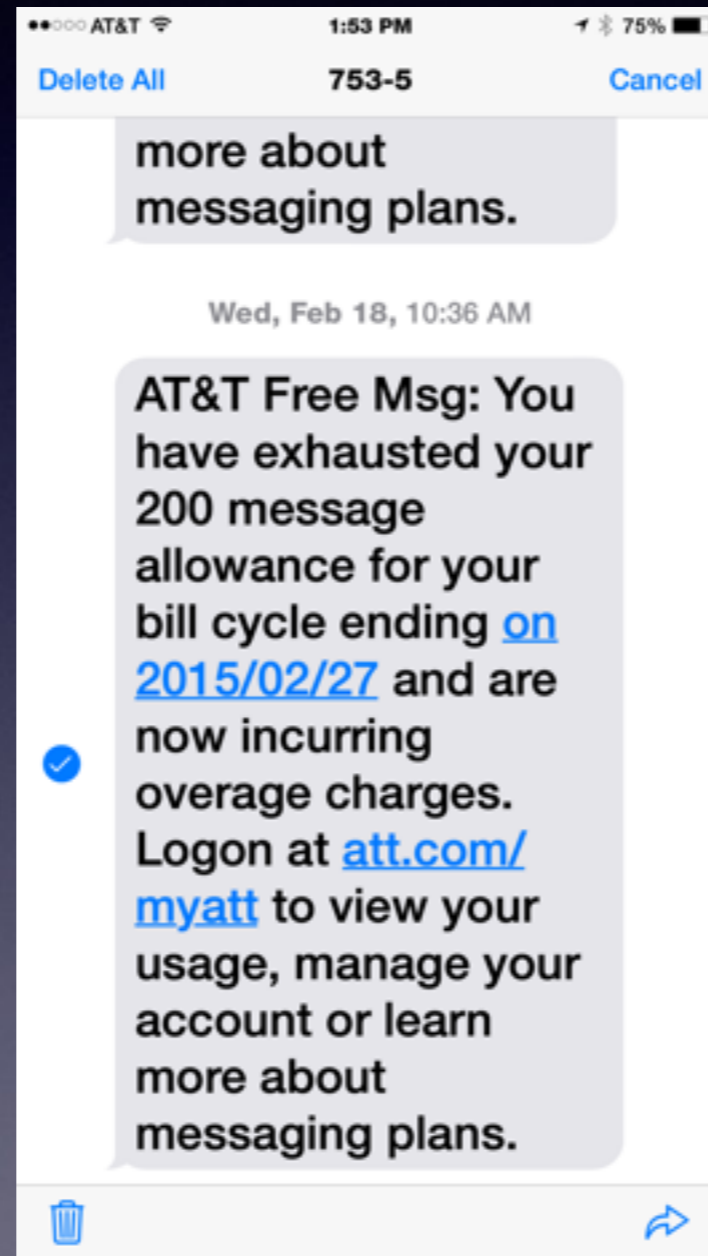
●●○○○ AT&T 1:53 PM 75%

Delete All 753-5 Cancel

more about messaging plans.

Wed, Feb 18, 10:36 AM

AT&T Free Msg: You have exhausted your 200 message allowance for your bill cycle ending on 2015/02/27 and are now incurring overage charges. Logon at att.com/myatt to view your usage, manage your account or learn more about messaging plans.